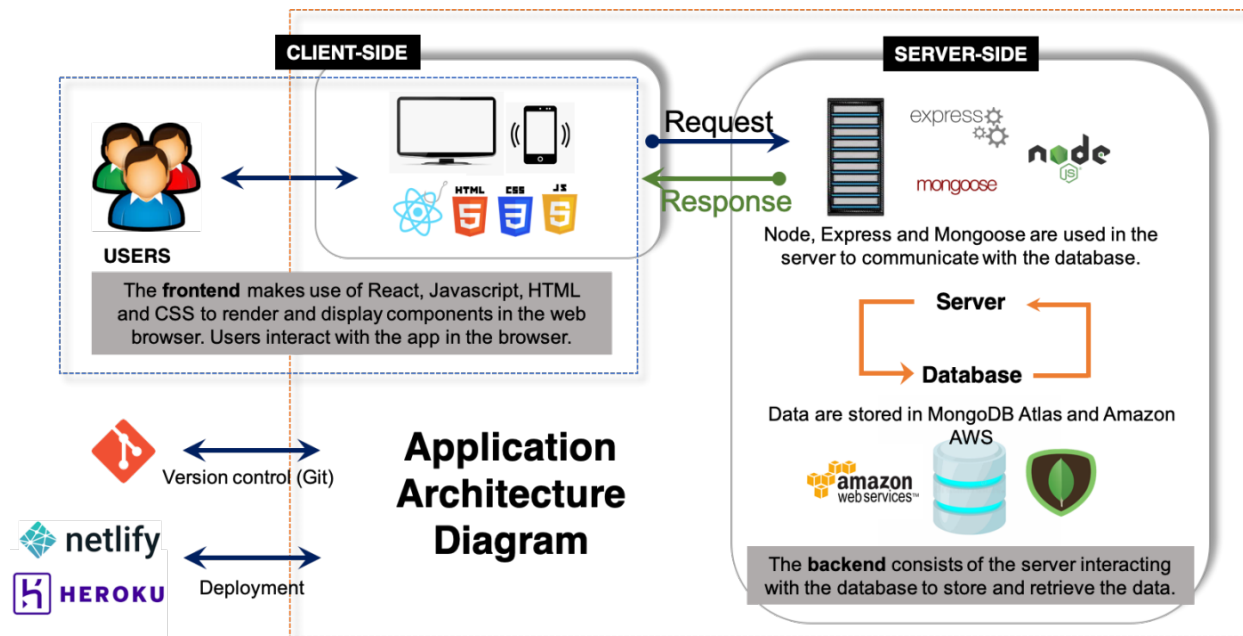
CLIENT-SIDE

SERVER-SIDE

USERS

HTML CSS JS

Request

Response

express

node JS

mongoose

Node, Express and Mongoose are used in the server to communicate with the database.

The **frontend** makes use of React, Javascript, HTML and CSS to render and display components in the web browser. Users interact with the app in the browser.

Server

Database

Data are stored in MongoDB Atlas and Amazon AWS

Version control (Git)

Application Architecture Diagram

amazon web services™

netlify

HEROKU

Deployment

The **backend** consists of the server interacting with the database to store and retrieve the data.